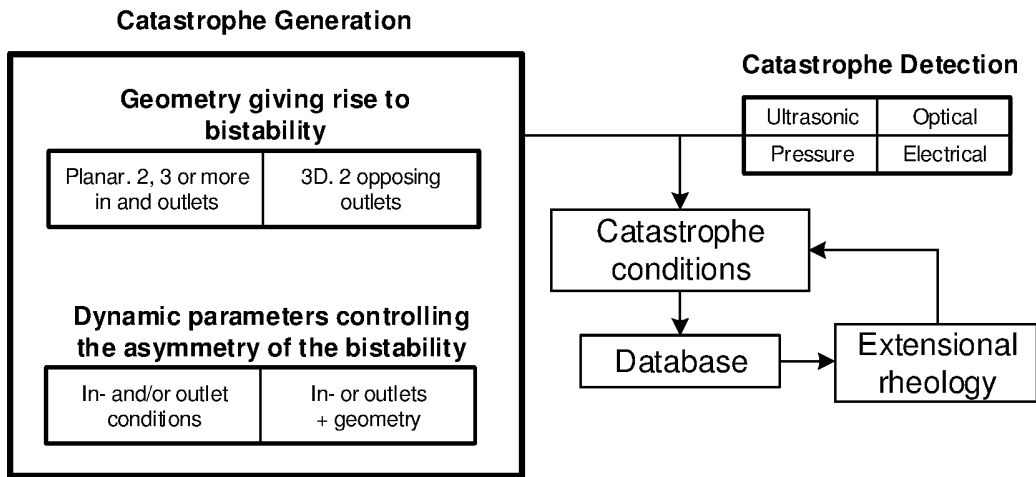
Catastrophe Generation

Geometry giving rise to bistability

| Planar. 2, 3 or more in and outlets | 3D. 2 opposing outlets |
|---|---|

Dynamic parameters controlling the asymmetry of the bistability

| In- and/or outlet conditions | In- or outlets + geometry |
|---|---|

Catastrophe Detection

| Ultrasonic | Optical |
|---|---|
| Pressure | Electrical |

Catastrophe conditions

Database

Extensional rheology